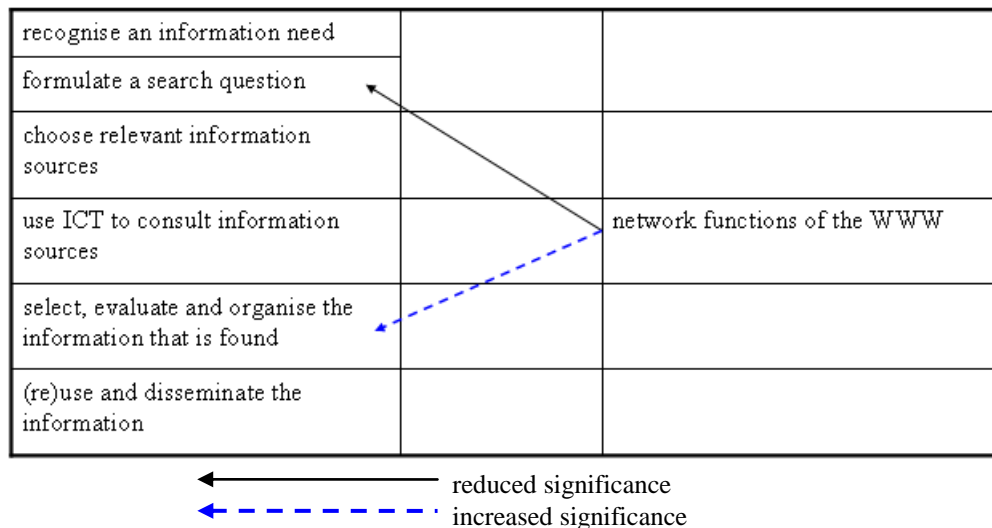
| | | |
|---|---|---|
| recognise an information need | | |
| formulate a search question | | |
| choose relevant information sources | | |
| use ICT to consult information sources | | network functions of the WWW |
| select, evaluate and organise the information that is found | | |
| (re)use and disseminate the information | | |

reduced significance
increased significance